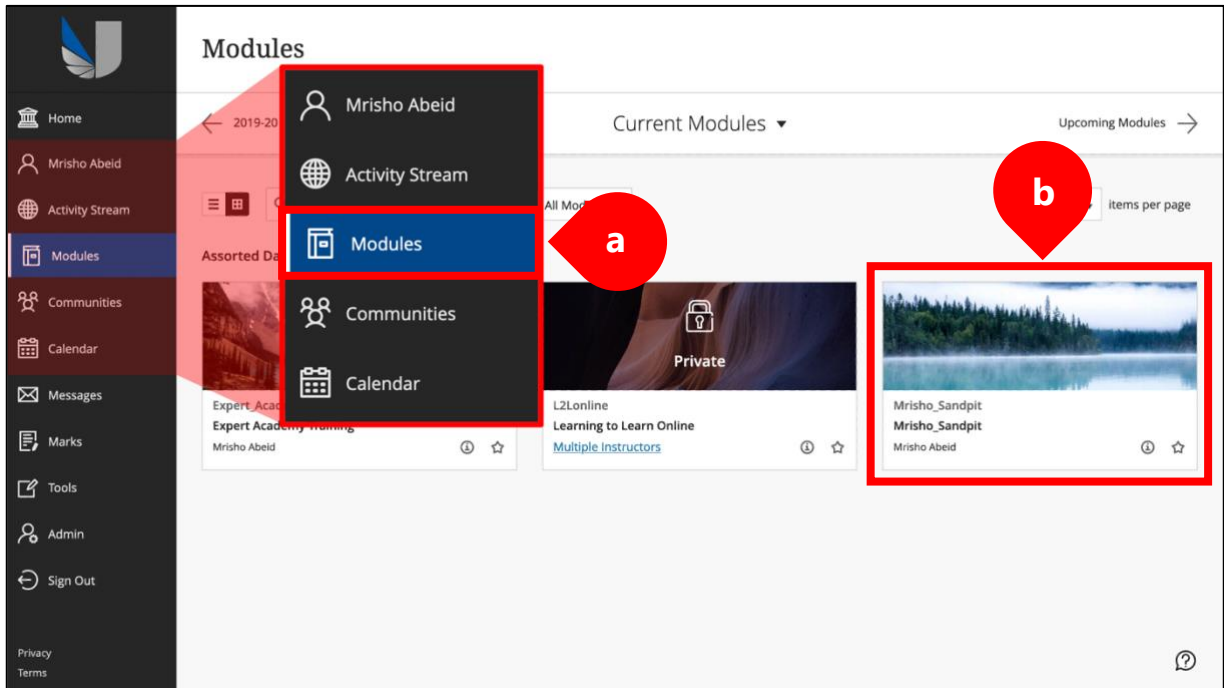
Home

Mrisho Abeid

Activity Stream

Modules

Communities

Calendar

Messages

Marks

Tools

Admin

Sign Out

Privacy

Terms

Modules

2019-20

Current Modules

Upcoming Modules

All Mod

items per page

Assorted Da

Mrisho Abeid

Activity Stream

Modules

Communities

Calendar

a

b

Expert_Acad

Expert Academy Training

Mrisho Abeid

Private

L2Lonline

Learning to Learn Online

Multiple Instructors

Mrisho_Sandpit

Mrisho_Sandpit

Mrisho Abeid